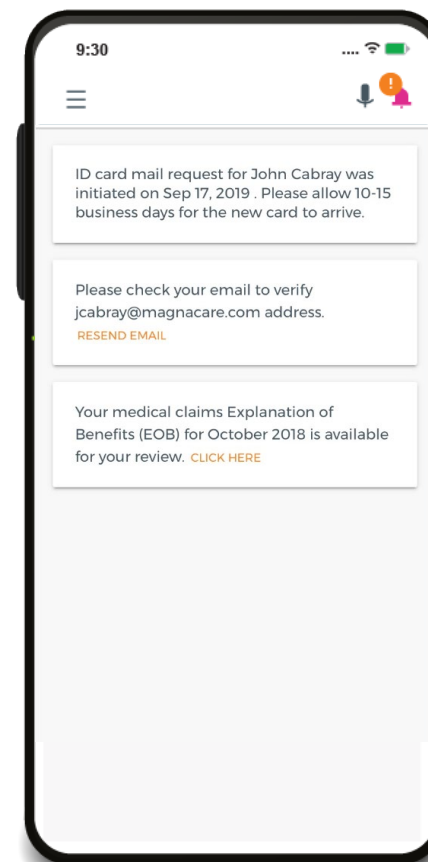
9:30

!

ID card mail request for John Cabray was initiated on Sep 17, 2019 . Please allow 10-15 business days for the new card to arrive.

Please check your email to verify jcabray@magnacare.com address.
RESEND EMAIL

Your medical claims Explanation of Benefits (EOB) for October 2018 is available for your review. CLICK HERE